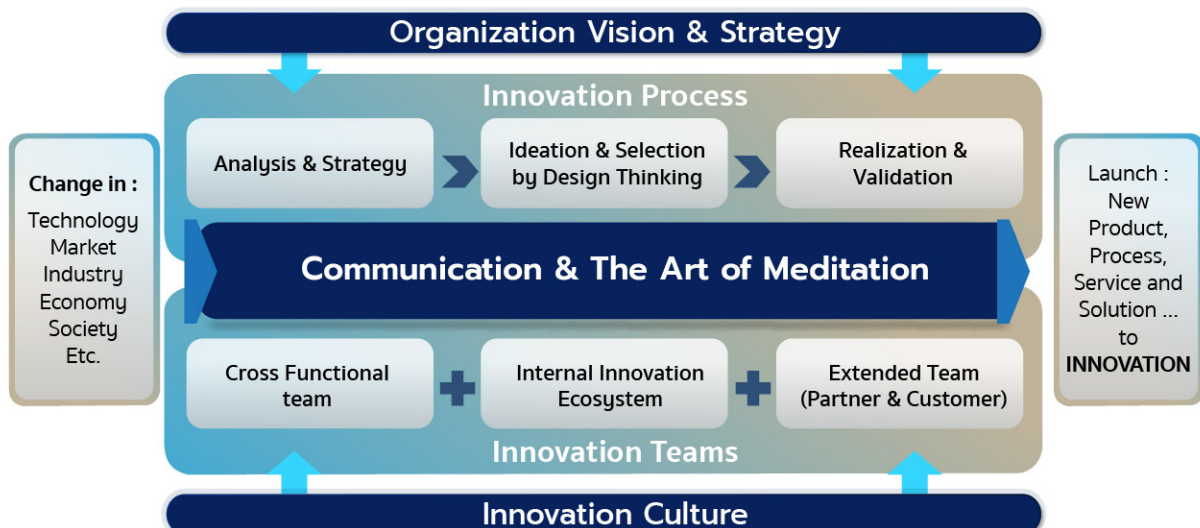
Organization Vision & Strategy

Innovation Process

Change in :

Technology
Market
Industry
Economy
Society
Etc.

Analysis & Strategy

Ideation & Selection by Design Thinking

Realization & Validation

Launch : New Product, Process, Service and Solution ... to INNOVATION

Communication & The Art of Meditation

Cross Functional team

Internal Innovation Ecosystem

Extended Team (Partner & Customer)

Innovation Teams

Innovation Culture